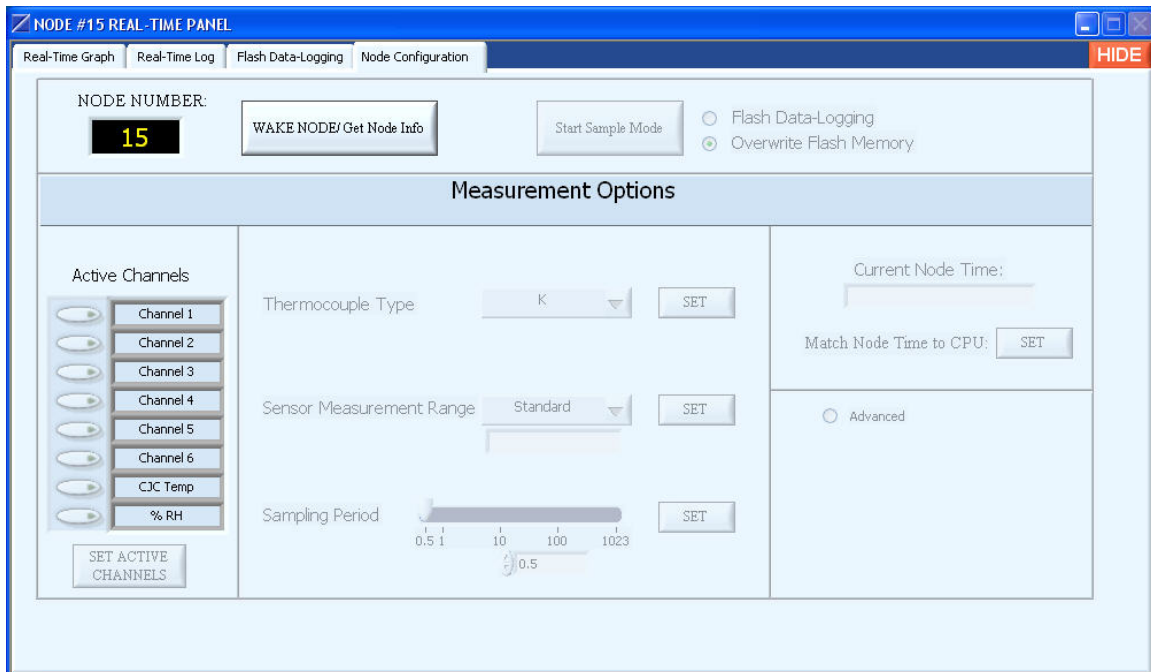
NODE #15 REAL-TIME PANEL

Real-Time Graph | Real-Time Log | Flash Data-Logging | Node Configuration

HIDE

NODE NUMBER:
15

WAKE NODE/ Get Node Info

Start Sample Mode

Flash Data-Logging
Overwrite Flash Memory

Measurement Options

Active Channels
Channel 1
Channel 2
Channel 3
Channel 4
Channel 5
Channel 6
CJC Temp
% RH

SET ACTIVE CHANNELS

Thermocouple Type K SET

Sensor Measurement Range Standard SET

Sampling Period SET
0.5 1 10 100 1023
0.5

Current Node Time:

Match Node Time to CPU: SET

Advanced